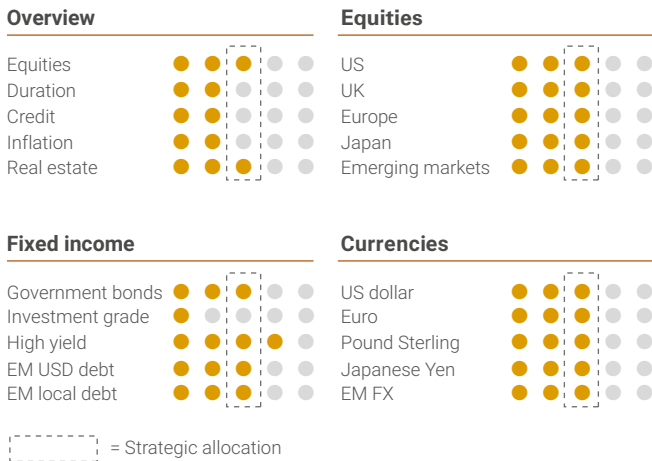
Overview

Equities
Duration
Credit
Inflation
Real estate

Equities

US
UK
Europe
Japan
Emerging markets

Fixed income

Government bonds
Investment grade
High yield
EM USD debt
EM local debt

Currencies

US dollar
Euro
Pound Sterling
Japanese Yen
EM FX

= Strategic allocation